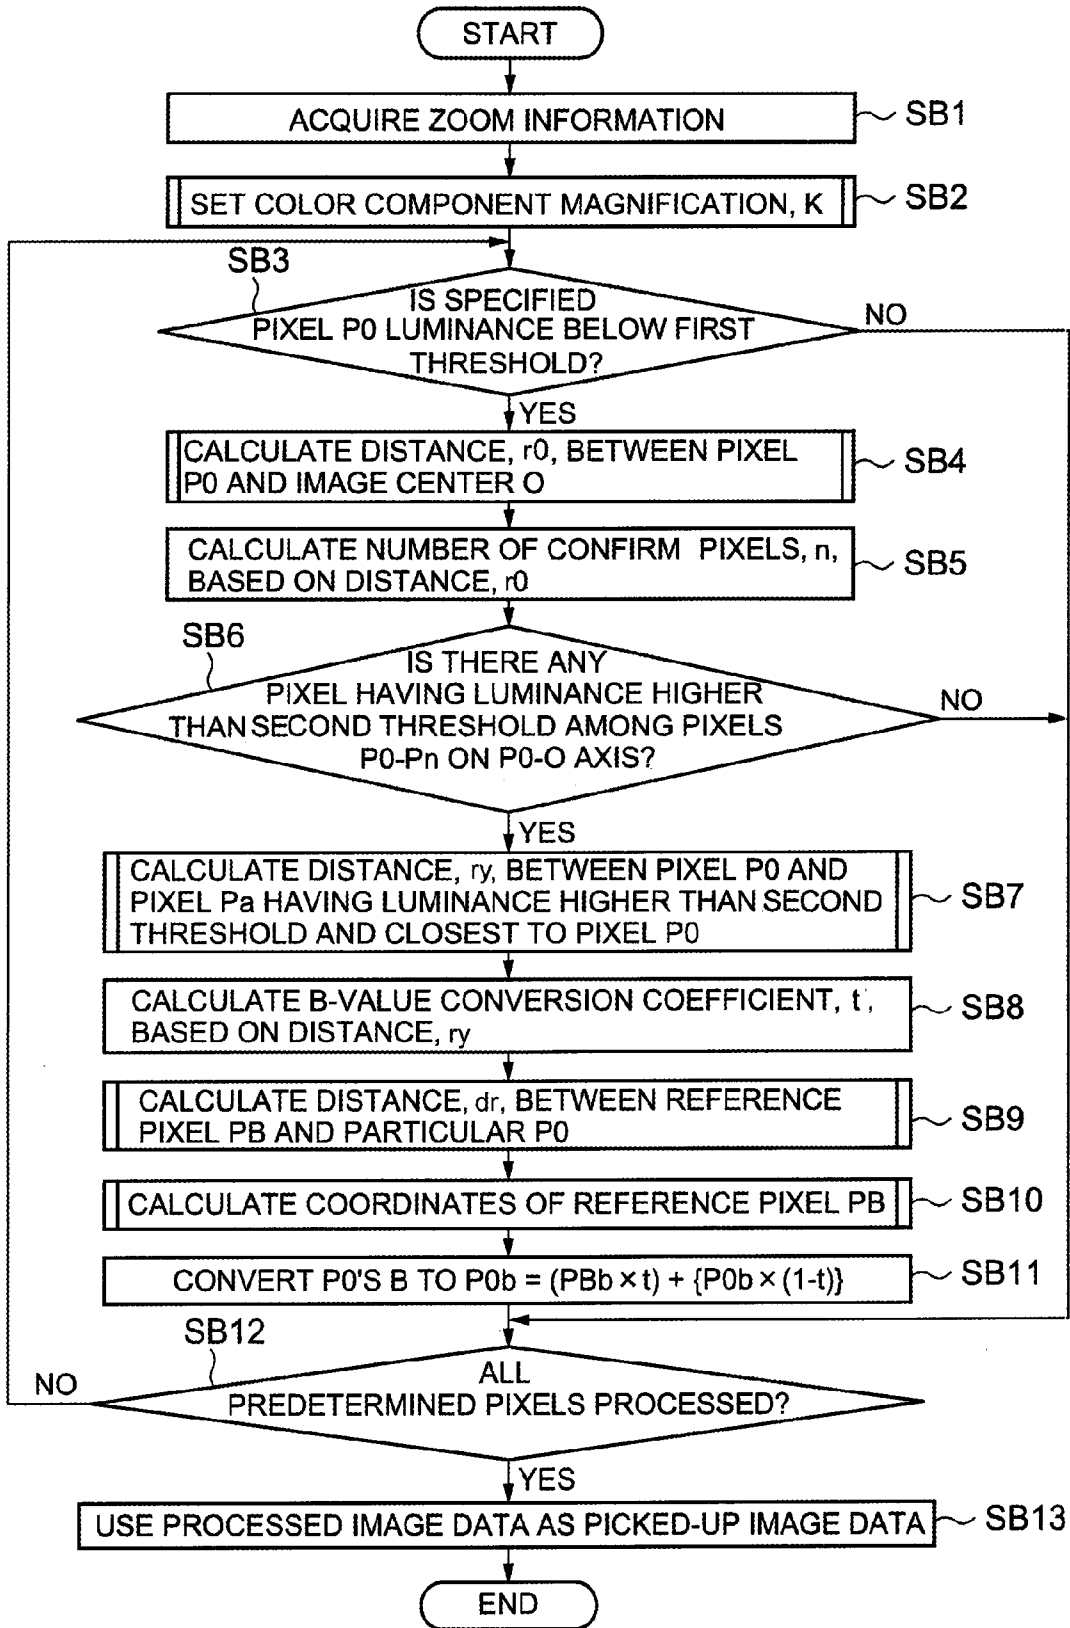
START

ACQUIRE ZOOM INFORMATION SB1

SET COLOR COMPONENT MAGNIFICATION, K SB2

SB3

IS SPECIFIED PIXEL P0 LUMINANCE BELOW FIRST THRESHOLD?

NO

YES

CALCULATE DISTANCE, r0, BETWEEN PIXEL P0 AND IMAGE CENTER O SB4

CALCULATE NUMBER OF CONFIRM PIXELS, n, BASED ON DISTANCE, r0 SB5

SB6

IS THERE ANY PIXEL HAVING LUMINANCE HIGHER THAN SECOND THRESHOLD AMONG PIXELS P0-Pn ON P0-O AXIS?

NO

YES

CALCULATE DISTANCE, ry, BETWEEN PIXEL P0 AND PIXEL Pa HAVING LUMINANCE HIGHER THAN SECOND THRESHOLD AND CLOSEST TO PIXEL P0 SB7

CALCULATE B-VALUE CONVERSION COEFFICIENT, t, BASED ON DISTANCE, ry SB8

CALCULATE DISTANCE, dr, BETWEEN REFERENCE PIXEL PB AND PARTICULAR P0 SB9

CALCULATE COORDINATES OF REFERENCE PIXEL PB SB10

CONVERT P0'S B TO P0b = (PBb × t) + {P0b × (1-t)} SB11

SB12

NO

ALL PREDETERMINED PIXELS PROCESSED?

YES

USE PROCESSED IMAGE DATA AS PICKED-UP IMAGE DATA SB13

END